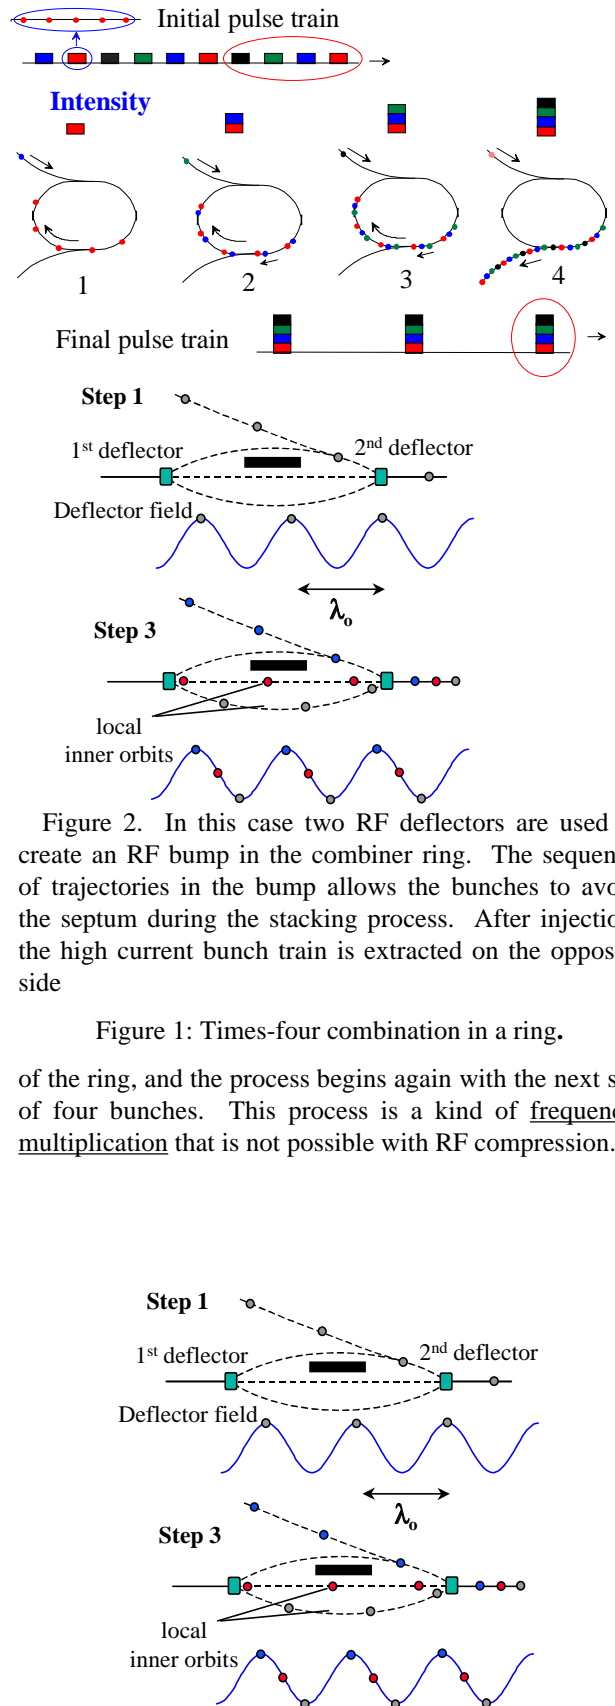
Initial pulse train

Intensity

1

2

3

4

Final pulse train

Step 1

1st deflector

2nd deflector

Deflector field

$\lambda_o$

Step 3

local inner orbits

Figure 2. In this case two RF deflectors are used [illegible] create an RF bump in the combiner ring. The sequen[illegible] of trajectories in the bump allows the bunches to avo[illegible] the septum during the stacking process. After injectio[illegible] the high current bunch train is extracted on the oppos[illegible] side

Figure 1: Times-four combination in a ring.

of the ring, and the process begins again with the next s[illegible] of four bunches. This process is a kind of frequen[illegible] multiplication that is not possible with RF compression.

Step 1

1st deflector

2nd deflector

Deflector field

$\lambda_o$

Step 3

local inner orbits